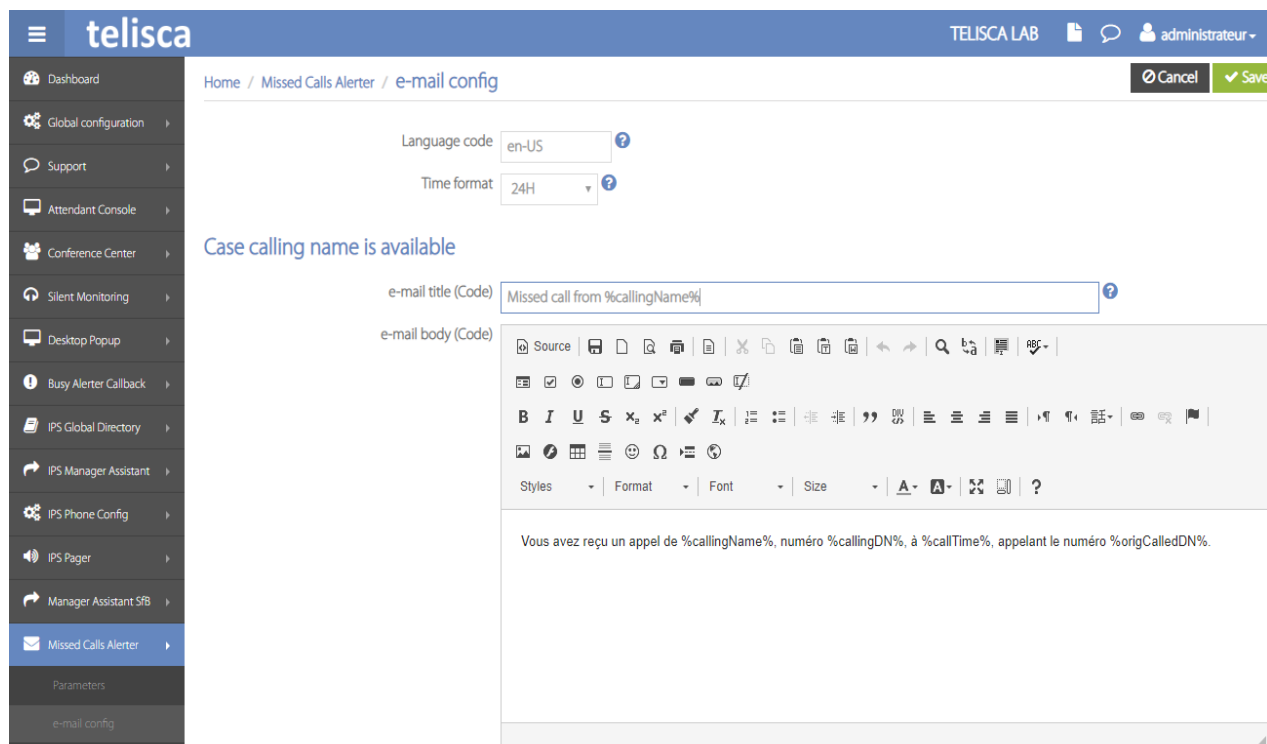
telisca

TELISCA LAB administrateur

Dashboard
Global configuration
Support
Attendant Console
Conference Center
Silent Monitoring
Desktop Popup
Busy Alerter Callback
IPS Global Directory
IPS Manager Assistant
IPS Phone Config
IPS Pager
Manager Assistant SfB
Missed Calls Alerter
Parameters
e-mail config

Home / Missed Calls Alerter / e-mail config

Cancel Save

Language code en-US
Time format 24H

Case calling name is available

e-mail title (Code) Missed call from %callingName%
e-mail body (Code)

Source

B I U S $x_2$ $x^2$ $I_x$

Styles Format Font Size

Vous avez reçu un appel de %callingName%, numéro %callingDN%, à %callTime%, appelant le numéro %origCalledDN%.